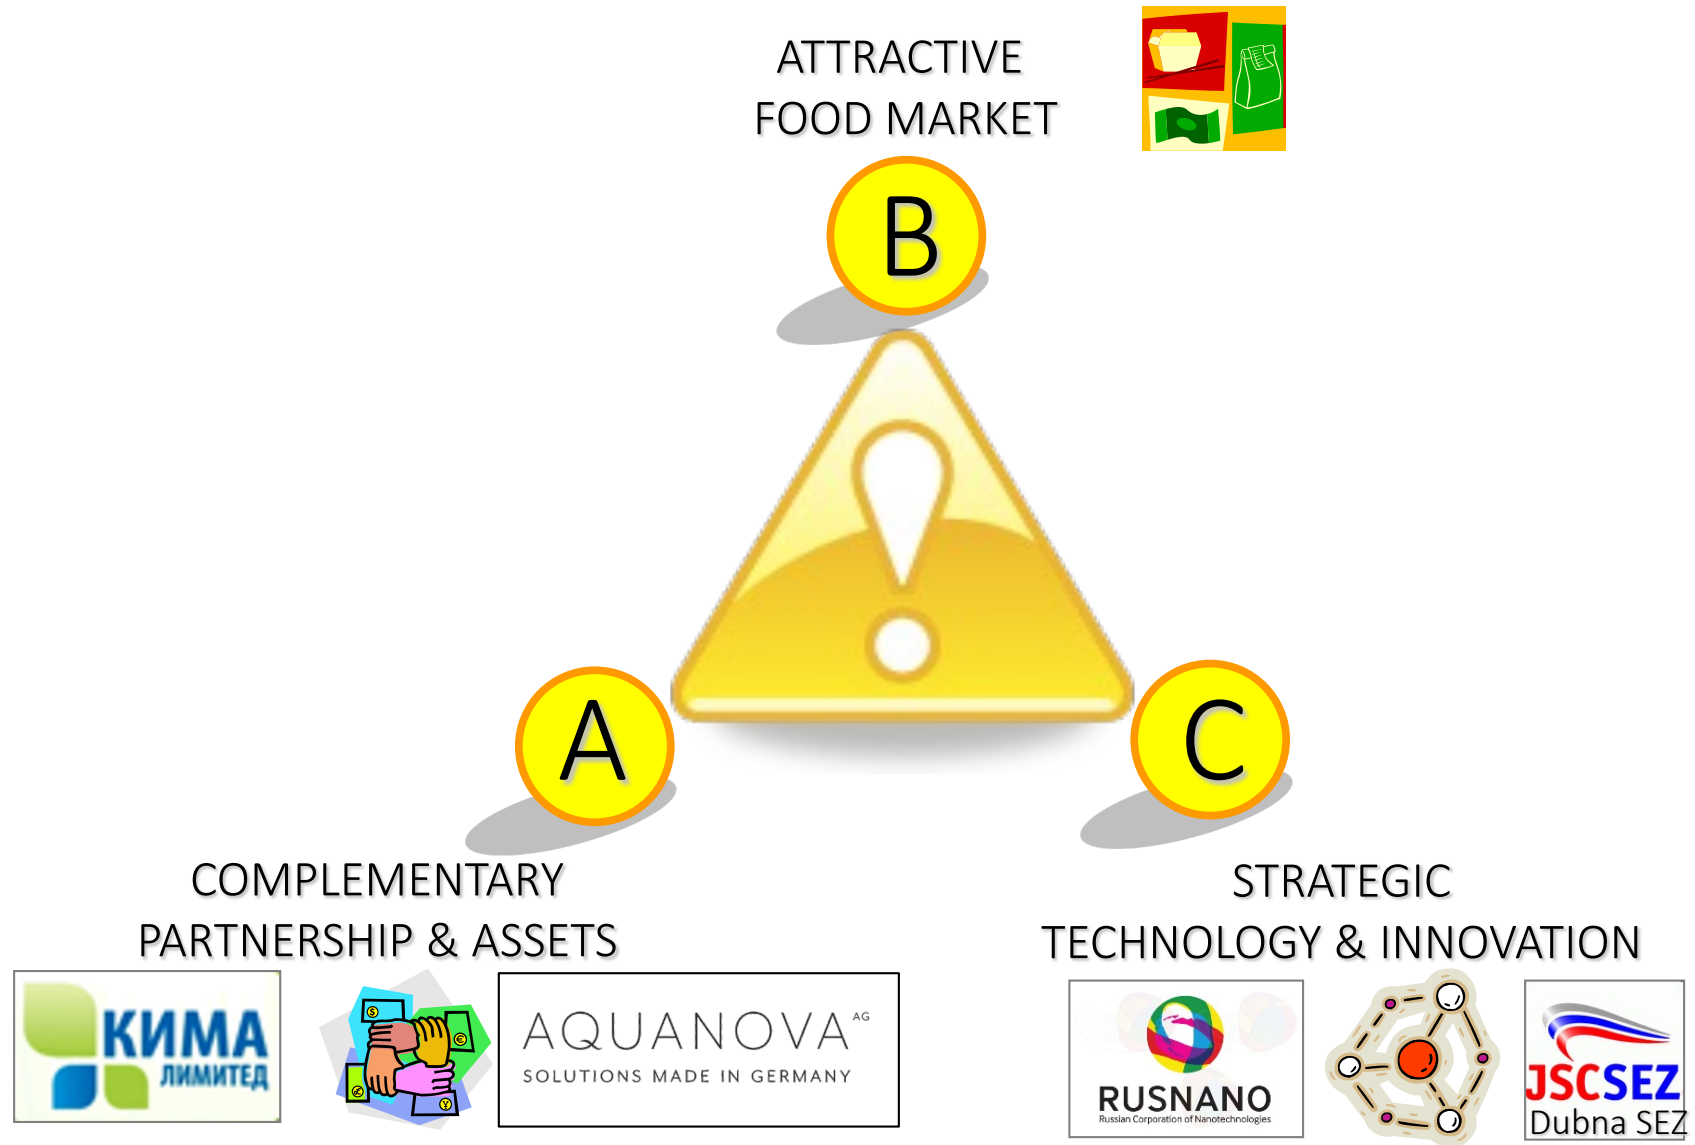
ATTRACTIVE
FOOD MARKET

B

A

C

COMPLEMENTARY
PARTNERSHIP & ASSETS

КИМА
ЛИМИТЕД

AQUANOVA AG
SOLUTIONS MADE IN GERMANY

STRATEGIC
TECHNOLOGY & INNOVATION

RUSNANO
Russian Corporation of Nanotechnologies

JSCSEZ
Dubna SEZ